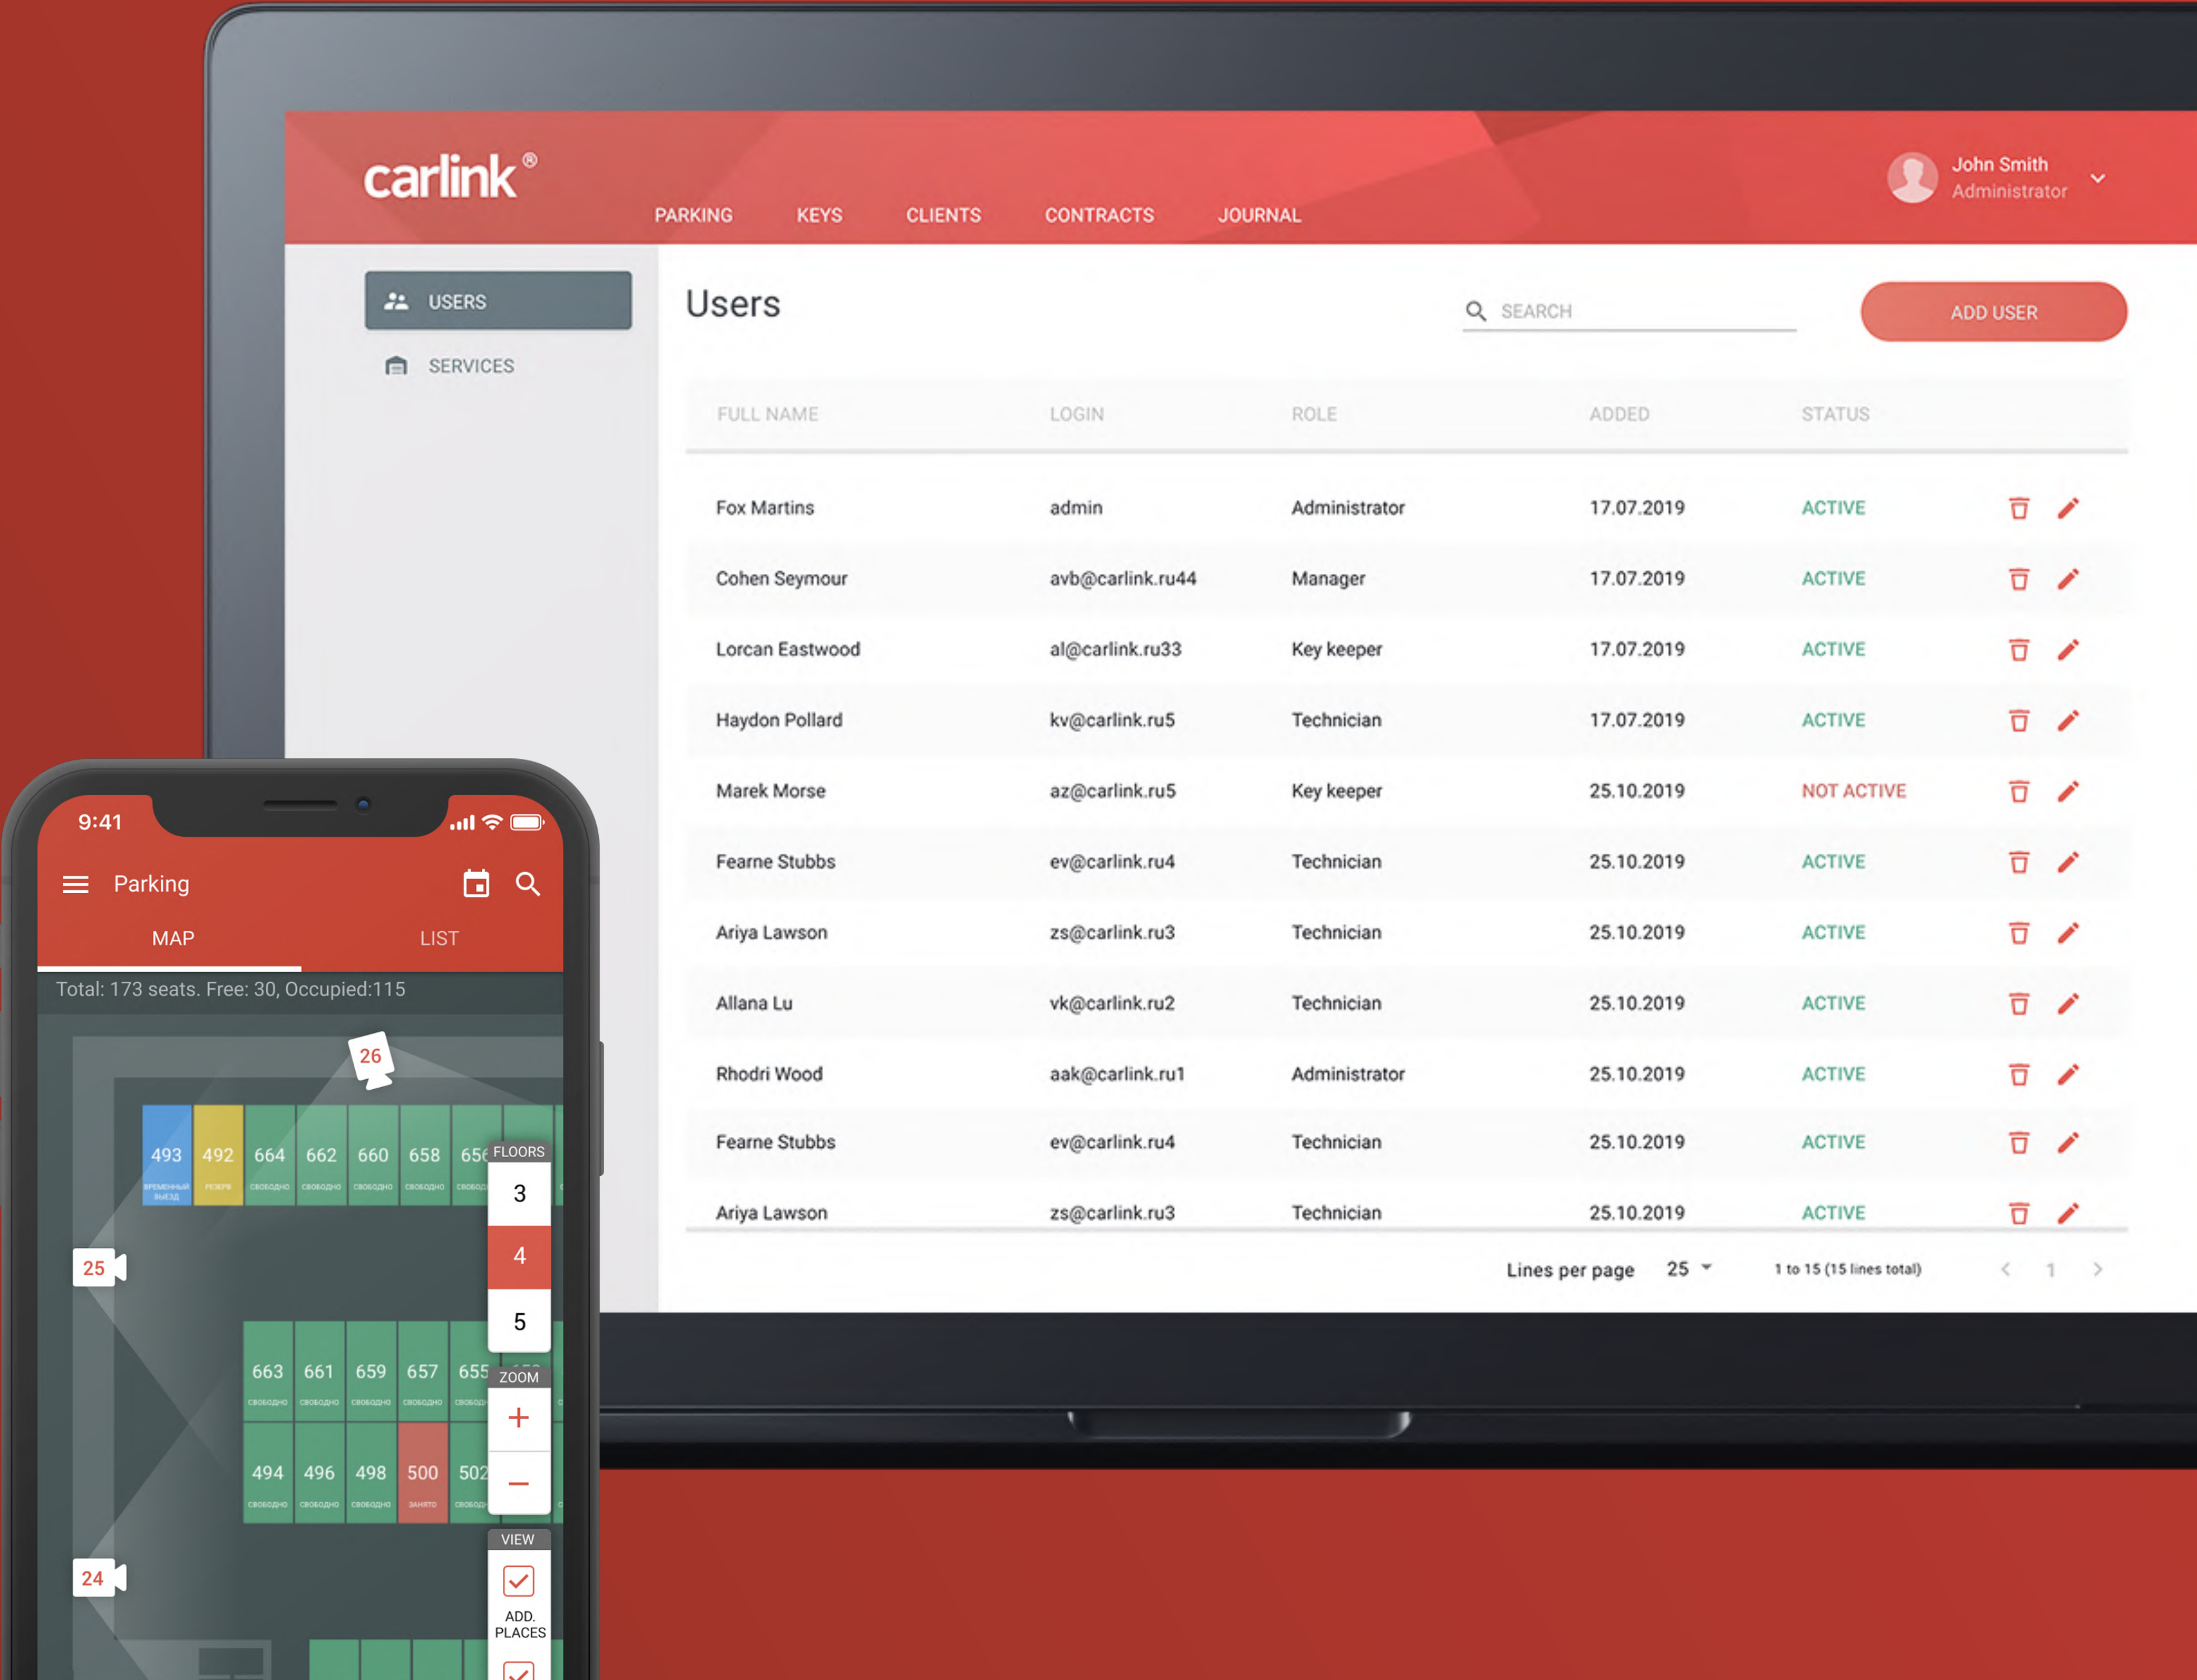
carlink®

PARKING KEYS CLIENTS CONTRACTS JOURNAL

John Smith
Administrator

USERS
SERVICES

Users

SEARCH

ADD USER

| FULL NAME | LOGIN | ROLE | ADDED | STATUS |
|---|---|---|---|---|
| Fox Martins | admin | Administrator | 17.07.2019 | ACTIVE |
| Cohen Seymour | avb@carlink.ru44 | Manager | 17.07.2019 | ACTIVE |
| Lorcan Eastwood | al@carlink.ru33 | Key keeper | 17.07.2019 | ACTIVE |
| Haydon Pollard | kv@carlink.ru5 | Technician | 17.07.2019 | ACTIVE |
| Marek Morse | az@carlink.ru5 | Key keeper | 25.10.2019 | NOT ACTIVE |
| Fearne Stubbs | ev@carlink.ru4 | Technician | 25.10.2019 | ACTIVE |
| Ariya Lawson | zs@carlink.ru3 | Technician | 25.10.2019 | ACTIVE |
| Allana Lu | vk@carlink.ru2 | Technician | 25.10.2019 | ACTIVE |
| Rhodri Wood | aak@carlink.ru1 | Administrator | 25.10.2019 | ACTIVE |
| Fearne Stubbs | ev@carlink.ru4 | Technician | 25.10.2019 | ACTIVE |
| Ariya Lawson | zs@carlink.ru3 | Technician | 25.10.2019 | ACTIVE |

Lines per page 25 1 to 15 (15 lines total) 1

9:41

Parking

MAP LIST

Total: 173 seats. Free: 30, Occupied:115

26
493 492 664 662 660 658 656
FLOORS
3
4
5
25
663 661 659 657 655
ZOOM
+
−
494 496 498 500 502
VIEW
24
ADD. PLACES